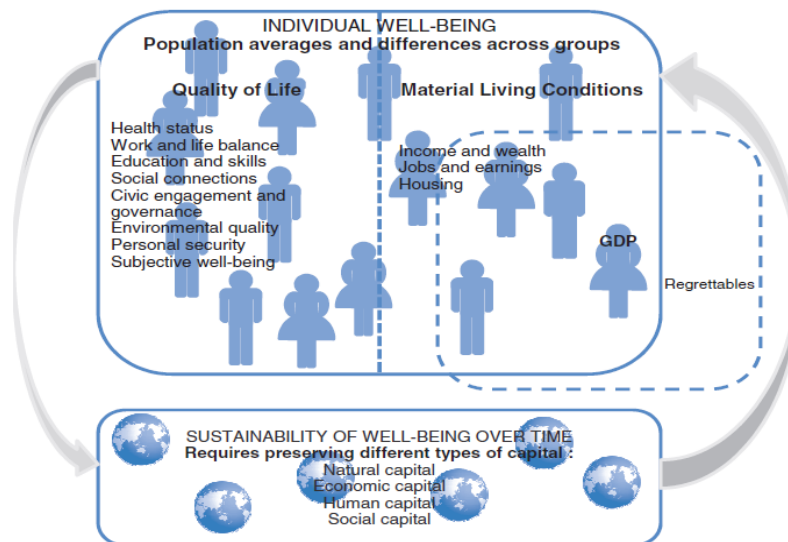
INDIVIDUAL WELL-BEING
Population averages and differences across groups

Quality of Life

Health status
Work and life balance
Education and skills
Social connections
Civic engagement and governance
Environmental quality
Personal security
Subjective well-being

Material Living Conditions

Income and wealth
Jobs and earnings
Housing

GDP

Regrettables

SUSTAINABILITY OF WELL-BEING OVER TIME
Requires preserving different types of capital :
Natural capital
Economic capital
Human capital
Social capital